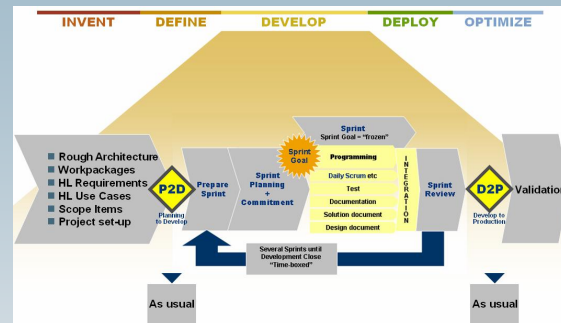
INVENT DEFINE DEVELOP DEPLOY OPTIMIZE

Rough Architecture
Workpackages
HL Requirements
HL Use Cases
Scope Items
Project set-up

P2D
Planning to Develop

Prepare Sprint

Sprint Planning + Commitment

Sprint Goal

Sprint
Sprint Goal = "frozen"

Programming
Daily Scrum etc
Test
Documentation
Solution document
Design document

INTEGRATION

Sprint Review

D2P
Develop to Production

Validation

Several Sprints until Development Close "Time-boxed"

As usual

As usual